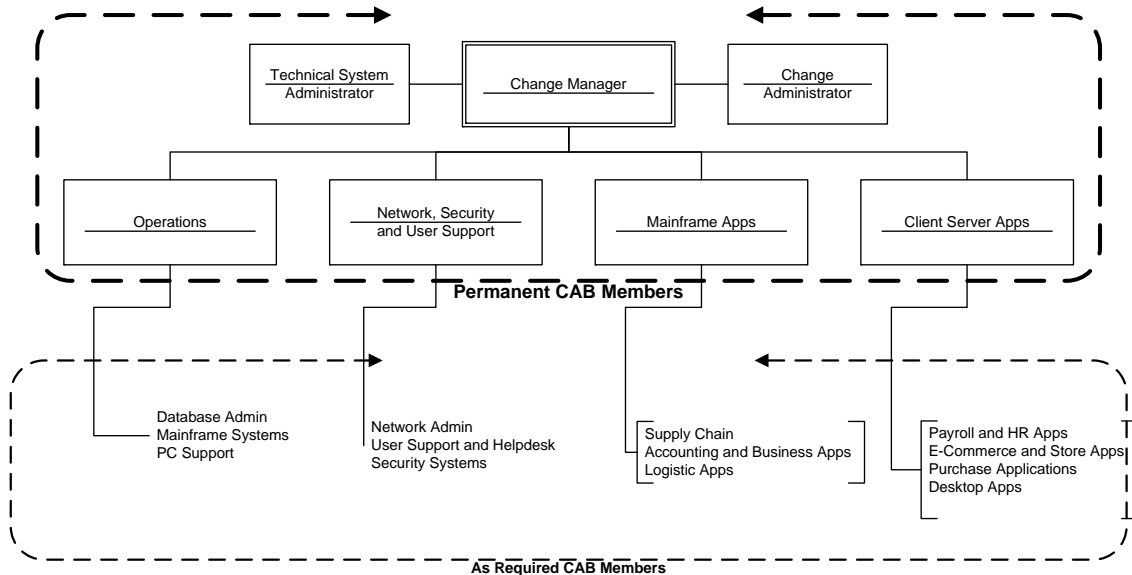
Technical System Administrator

Change Manager

Change Administrator

Operations

Network, Security and User Support

Mainframe Apps

Client Server Apps

Permanent CAB Members

Database Admin
Mainframe Systems
PC Support

Network Admin
User Support and Helpdesk
Security Systems

Supply Chain
Accounting and Business Apps
Logistic Apps

Payroll and HR Apps
E-Commerce and Store Apps
Purchase Applications
Desktop Apps

As Required CAB Members